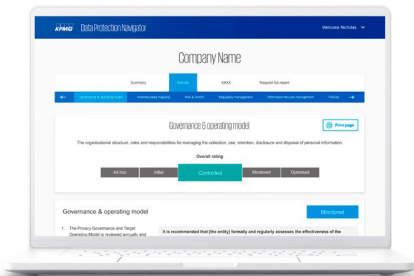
KPMG Data Protection Navigator

Welcome Nicholas

Company Name

Summary

Results

XXXX

Request for report

Governance & operating model

Inventory/data mapping

Risk & controls

Regulatory management

Information lifecycle management

Policies

Governance & operating model

Print page

The organisational structure, roles and responsibilities for managing the collection, use, retention, disclosure and disposal of personal information.

Overall rating

Ad hoc

Initial

Controlled

Monitored

Optimised

Governance & operating model

Monitored

1. The Privacy Governance and Target Operating Model is reviewed annually and

It is recommended that [the entity] formally and regularly assesses the effectiveness of the